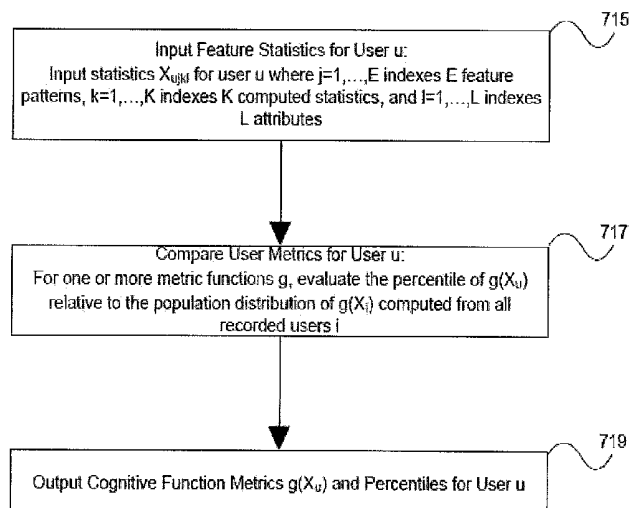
715

Input Feature Statistics for User u:
Input statistics $X_{ujkl}$ for user u where j=1,...,E indexes E feature patterns, k=1,...,K indexes K computed statistics, and l=1,...,L indexes L attributes

717

Compare User Metrics for User u:
For one or more metric functions g, evaluate the percentile of $g(X_u)$ relative to the population distribution of $g(X_i)$ computed from all recorded users i

719

Output Cognitive Function Metrics $g(X_u)$ and Percentiles for User u